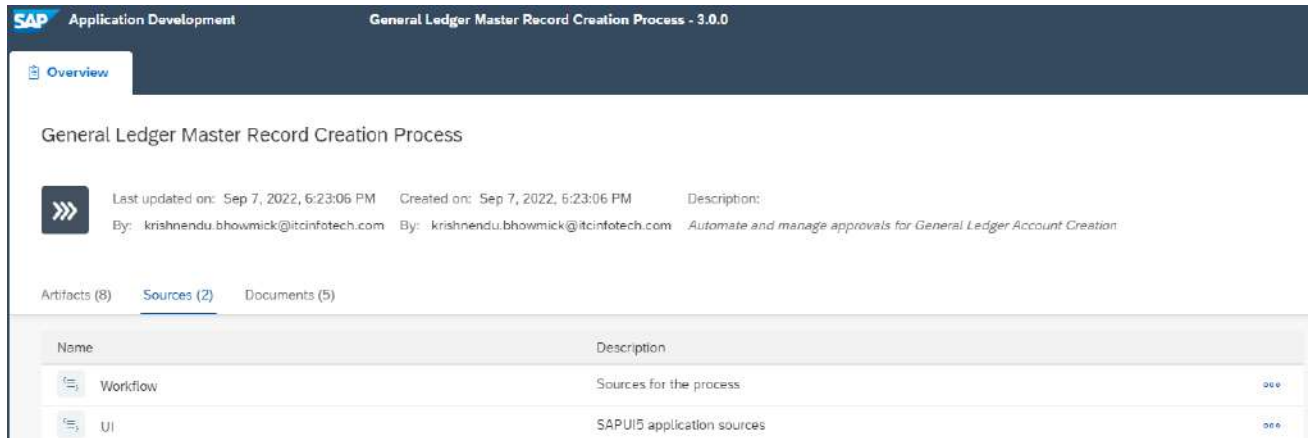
SAP Application Development General Ledger Master Record Creation Process - 3.0.0

Overview

General Ledger Master Record Creation Process

Last updated on: Sep 7, 2022, 6:23:06 PM
By: krishnendu.bhowmick@itcinfotech.com

Created on: Sep 7, 2022, 6:23:06 PM
By: krishnendu.bhowmick@itcinfotech.com

Description:
Automate and manage approvals for General Ledger Account Creation

Artifacts (8) Sources (2) Documents (5)

| Name | Description |
|---|---|
| Workflow | Sources for the process |
| UI | SAPUI5 application sources |